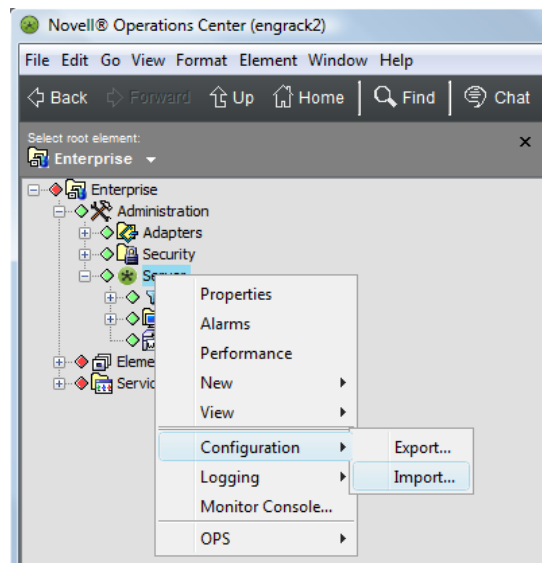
Novell® Operations Center (engrack2)

File Edit Go View Format Element Window Help

Back Forward Up Home Find Chat

Select root element:
Enterprise

Enterprise
Administration
Adapters
Security
Server
Eleme
Servic

Properties
Alarms
Performance
New
View
Configuration
Logging
Monitor Console...
OPS

Export...
Import...